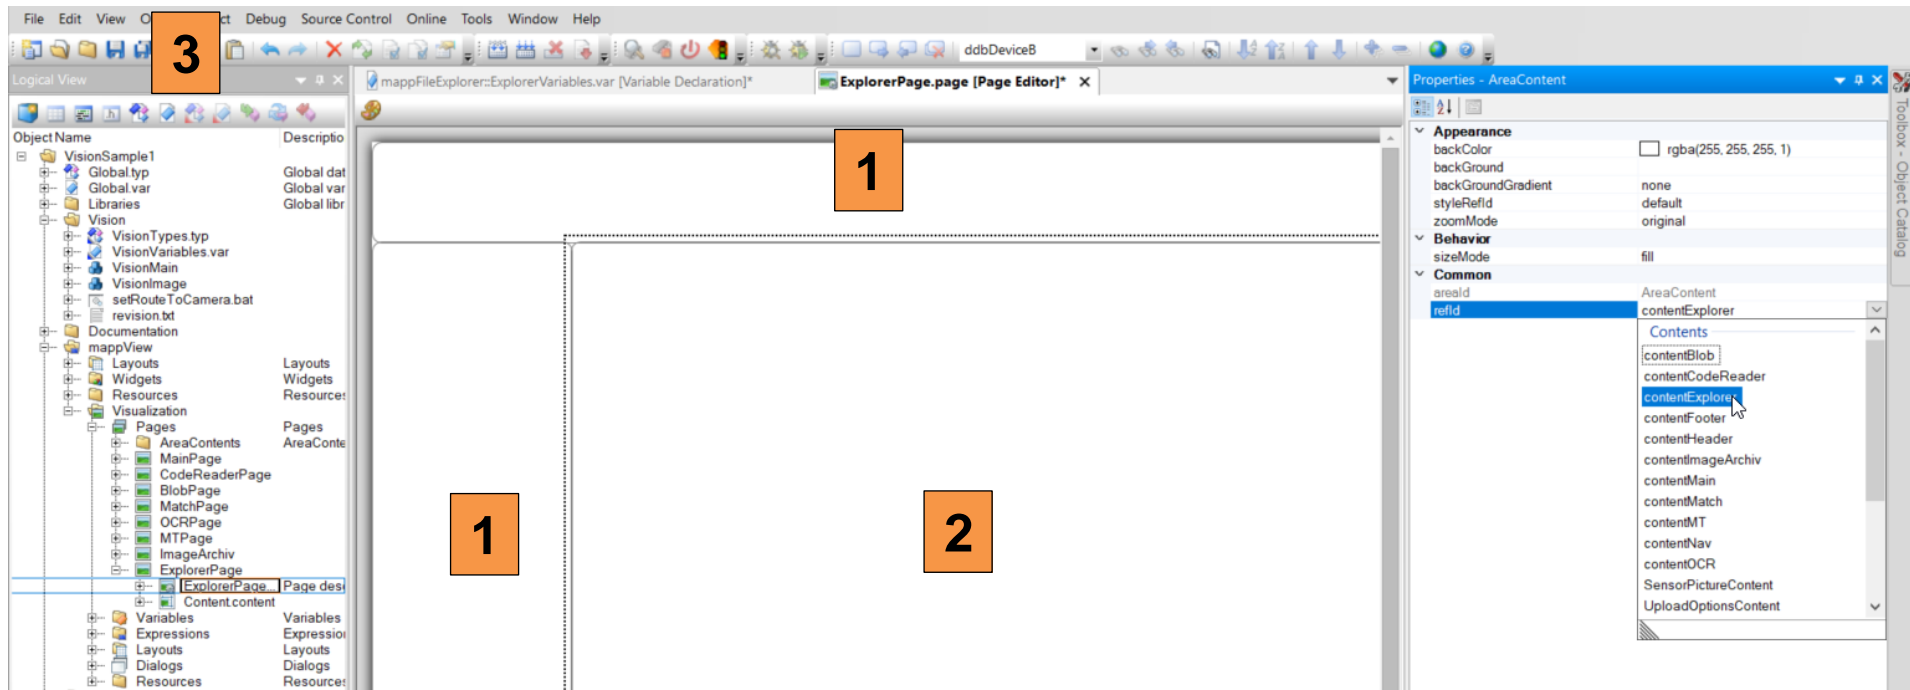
File Edit View O ct Debug Source Control Online Tools Window Help

3

ddbDeviceB

Logical View

mappFileExplorer::ExplorerVariables.var [Variable Declaration]*

ExplorerPage.page [Page Editor]*

Properties - AreaContent

| Object Name | Descriptio |
|---|---|
| VisionSample1 | |
| Global.typ | Global dat |
| Global.var | Global var |
| Libraries | Global libr |
| Vision | |
| VisionTypes.typ | |
| VisionVariables.var | |
| VisionMain | |
| VisionImage | |
| setRouteToCamera.bat | |
| revision.txt | |
| Documentation | |
| mappView | |
| Layouts | Layouts |
| Widgets | Widgets |
| Resources | Resource: |
| Visualization | |
| Pages | Pages |
| AreaContents | AreaConte |
| MainPage | |
| CodeReaderPage | |
| BlobPage | |
| MatchPage | |
| OCRPage | |
| MTPage | |
| ImageArchiv | |
| ExplorerPage | |
| ExplorerPage... | Page desi |
| Content.content | |
| Variables | Variables |
| Expressions | Expressio |
| Layouts | Layouts |
| Dialogs | Dialogs |
| Resources | Resource: |

1

1

2

Appearance
| backColor | rgba(255, 255, 255, 1) |
|---|---|
| backGround | |
| backGroundGradient | none |
| styleRefId | default |
| zoomMode | original |

Behavior
| sizeMode | fill |
|---|---|

Common
| areaId | AreaContent |
|---|---|
| refId | contentExplorer |

Contents
contentBlob
contentCodeReader
contentExplorer
contentFooter
contentHeader
contentImageArchiv
contentMain
contentMatch
contentMT
contentNav
contentOCR
SensorPictureContent
UploadOptionsContent

Toolbox - Object Catalog